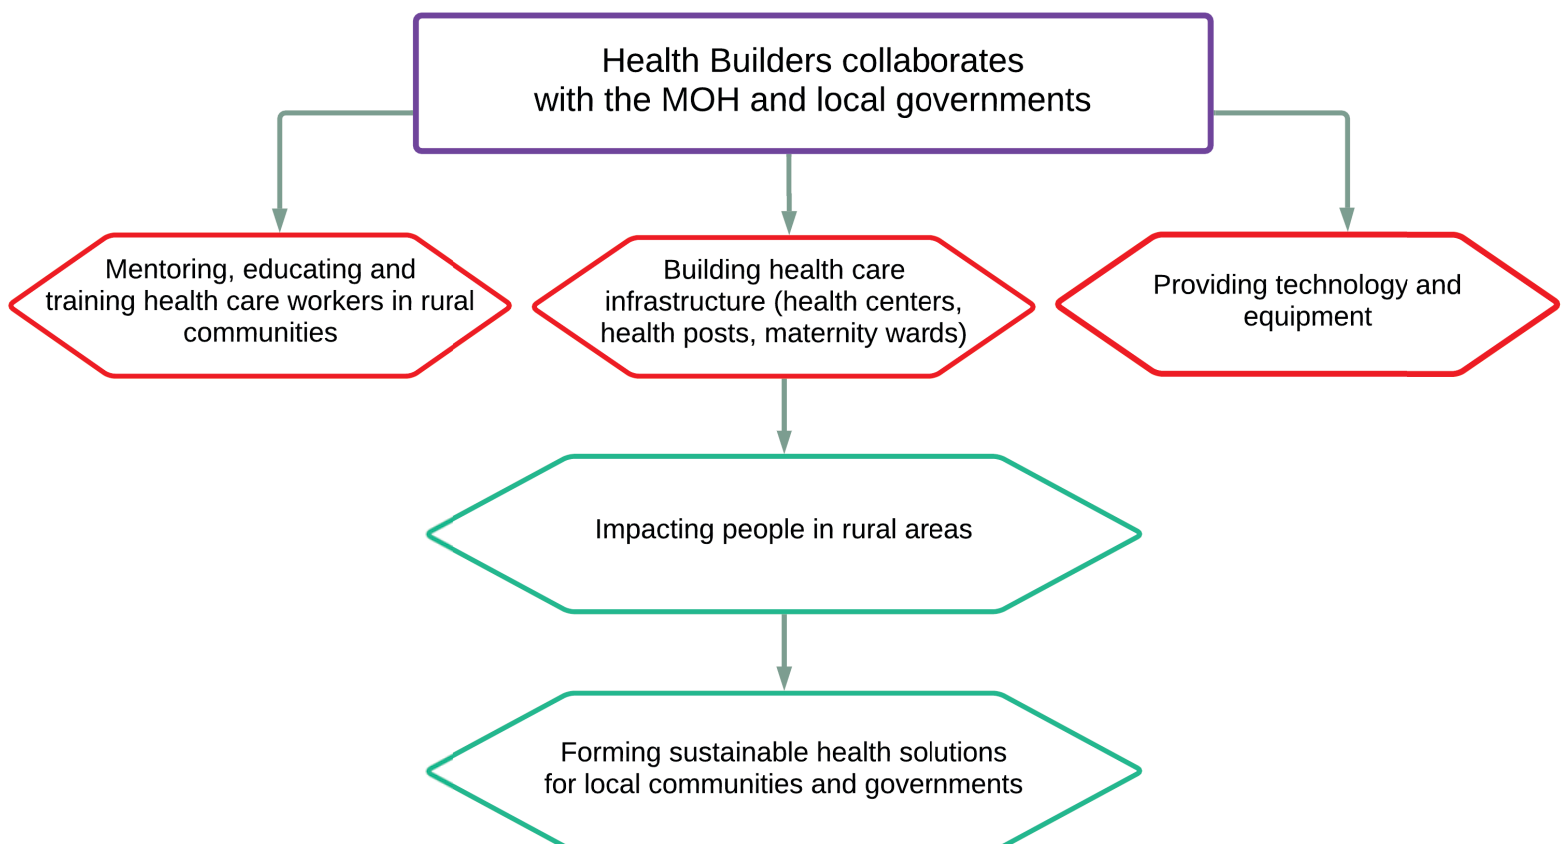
Health Builders collaborates with the MOH and local governments

Mentoring, educating and training health care workers in rural communities

Building health care infrastructure (health centers, health posts, maternity wards)

Providing technology and equipment

Impacting people in rural areas

Forming sustainable health solutions for local communities and governments